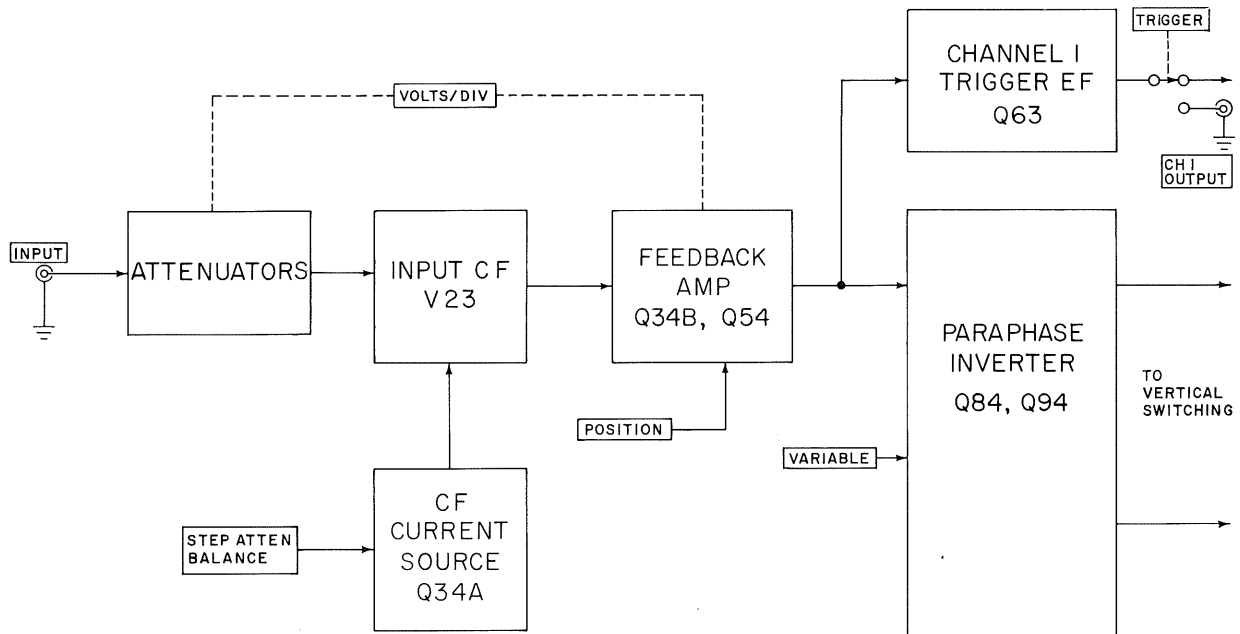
VOLTS/DIV

CHANNEL I TRIGGER EF Q63

TRIGGER

CH I OUTPUT

INPUT

ATTENUATORS

INPUT CF V23

FEEDBACK AMP Q34B, Q54

PARAPHASE INVERTER Q84, Q94

TO VERTICAL SWITCHING

POSITION

VARIABLE

STEP ATTEN BALANCE

CF CURRENT SOURCE Q34A